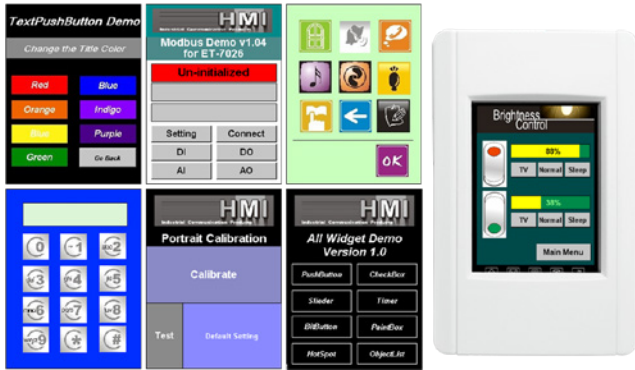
TextPushButton Demo

Change the Title Color

Red
Blue
Orange
Indigo
Blue
Purple
Green
Go Back

HMI

Modbus Demo v1.04 for ET-7026

Un-initialized

Setting
Connect
DI
DO
AI
AO

OK

Brightness Control

80%
TV
Normal
Sleep
38%
TV
Normal
Sleep
Main Menu

0
1
2
3
4
5
6
7
8
9
*
#

HMI

Portrait Calibration

Calibrate

Test
Default Setting

HMI

All Widget Demo Version 1.0

PushButton
CheckBox
Slider
Timer
BitButton
PaintBox
HotSpot
ObjectList